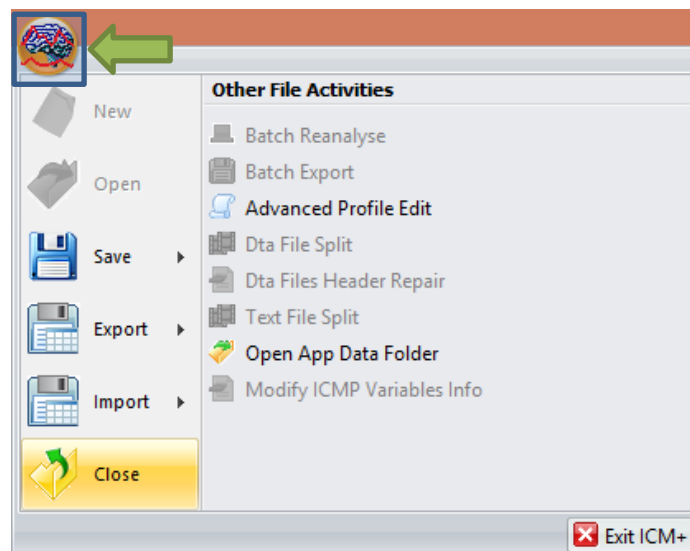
New

Open

Save

Export

Import

Close

Other File Activities

Batch Reanalyse

Batch Export

Advanced Profile Edit

Dta File Split

Dta Files Header Repair

Text File Split

Open App Data Folder

Modify ICMP Variables Info

Exit ICM+